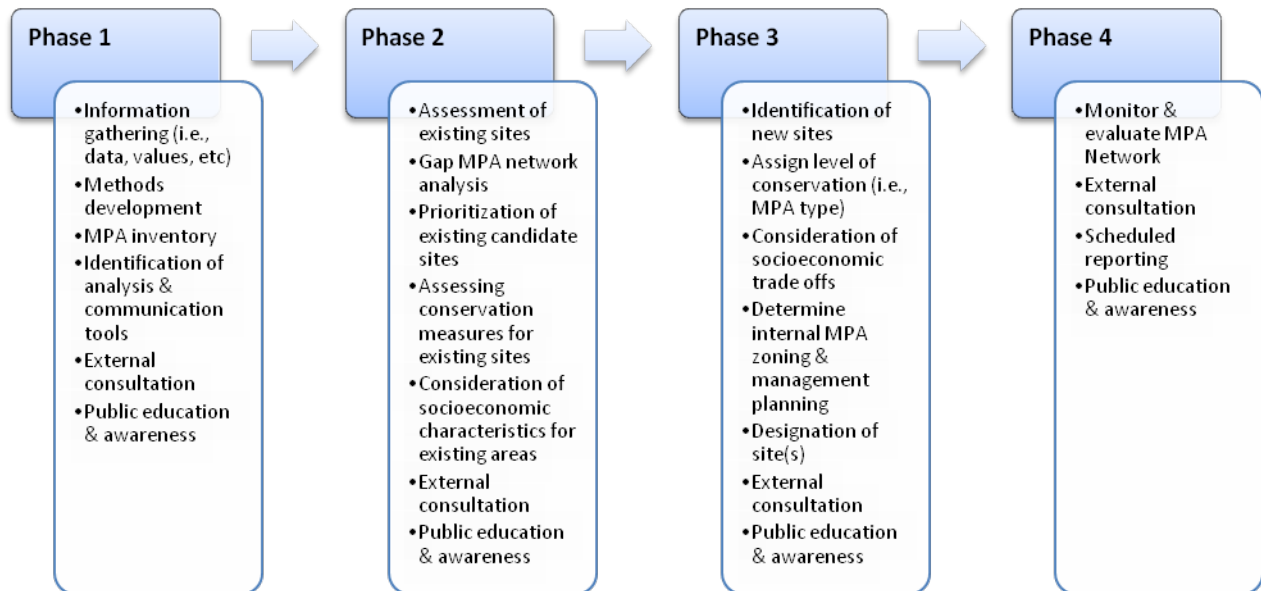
Phase 1

- Information gathering (i.e., data, values, etc)
- Methods development
- MPA inventory
- Identification of analysis & communication tools
- External consultation
- Public education & awareness

Phase 2

- Assessment of existing sites
- Gap MPA network analysis
- Prioritization of existing candidate sites
- Assessing conservation measures for existing sites
- Consideration of socioeconomic characteristics for existing areas
- External consultation
- Public education & awareness

Phase 3

- Identification of new sites
- Assign level of conservation (i.e., MPA type)
- Consideration of socioeconomic trade offs
- Determine internal MPA zoning & management planning
- Designation of site(s)
- External consultation
- Public education & awareness

Phase 4

- Monitor & evaluate MPA Network
- External consultation
- Scheduled reporting
- Public education & awareness